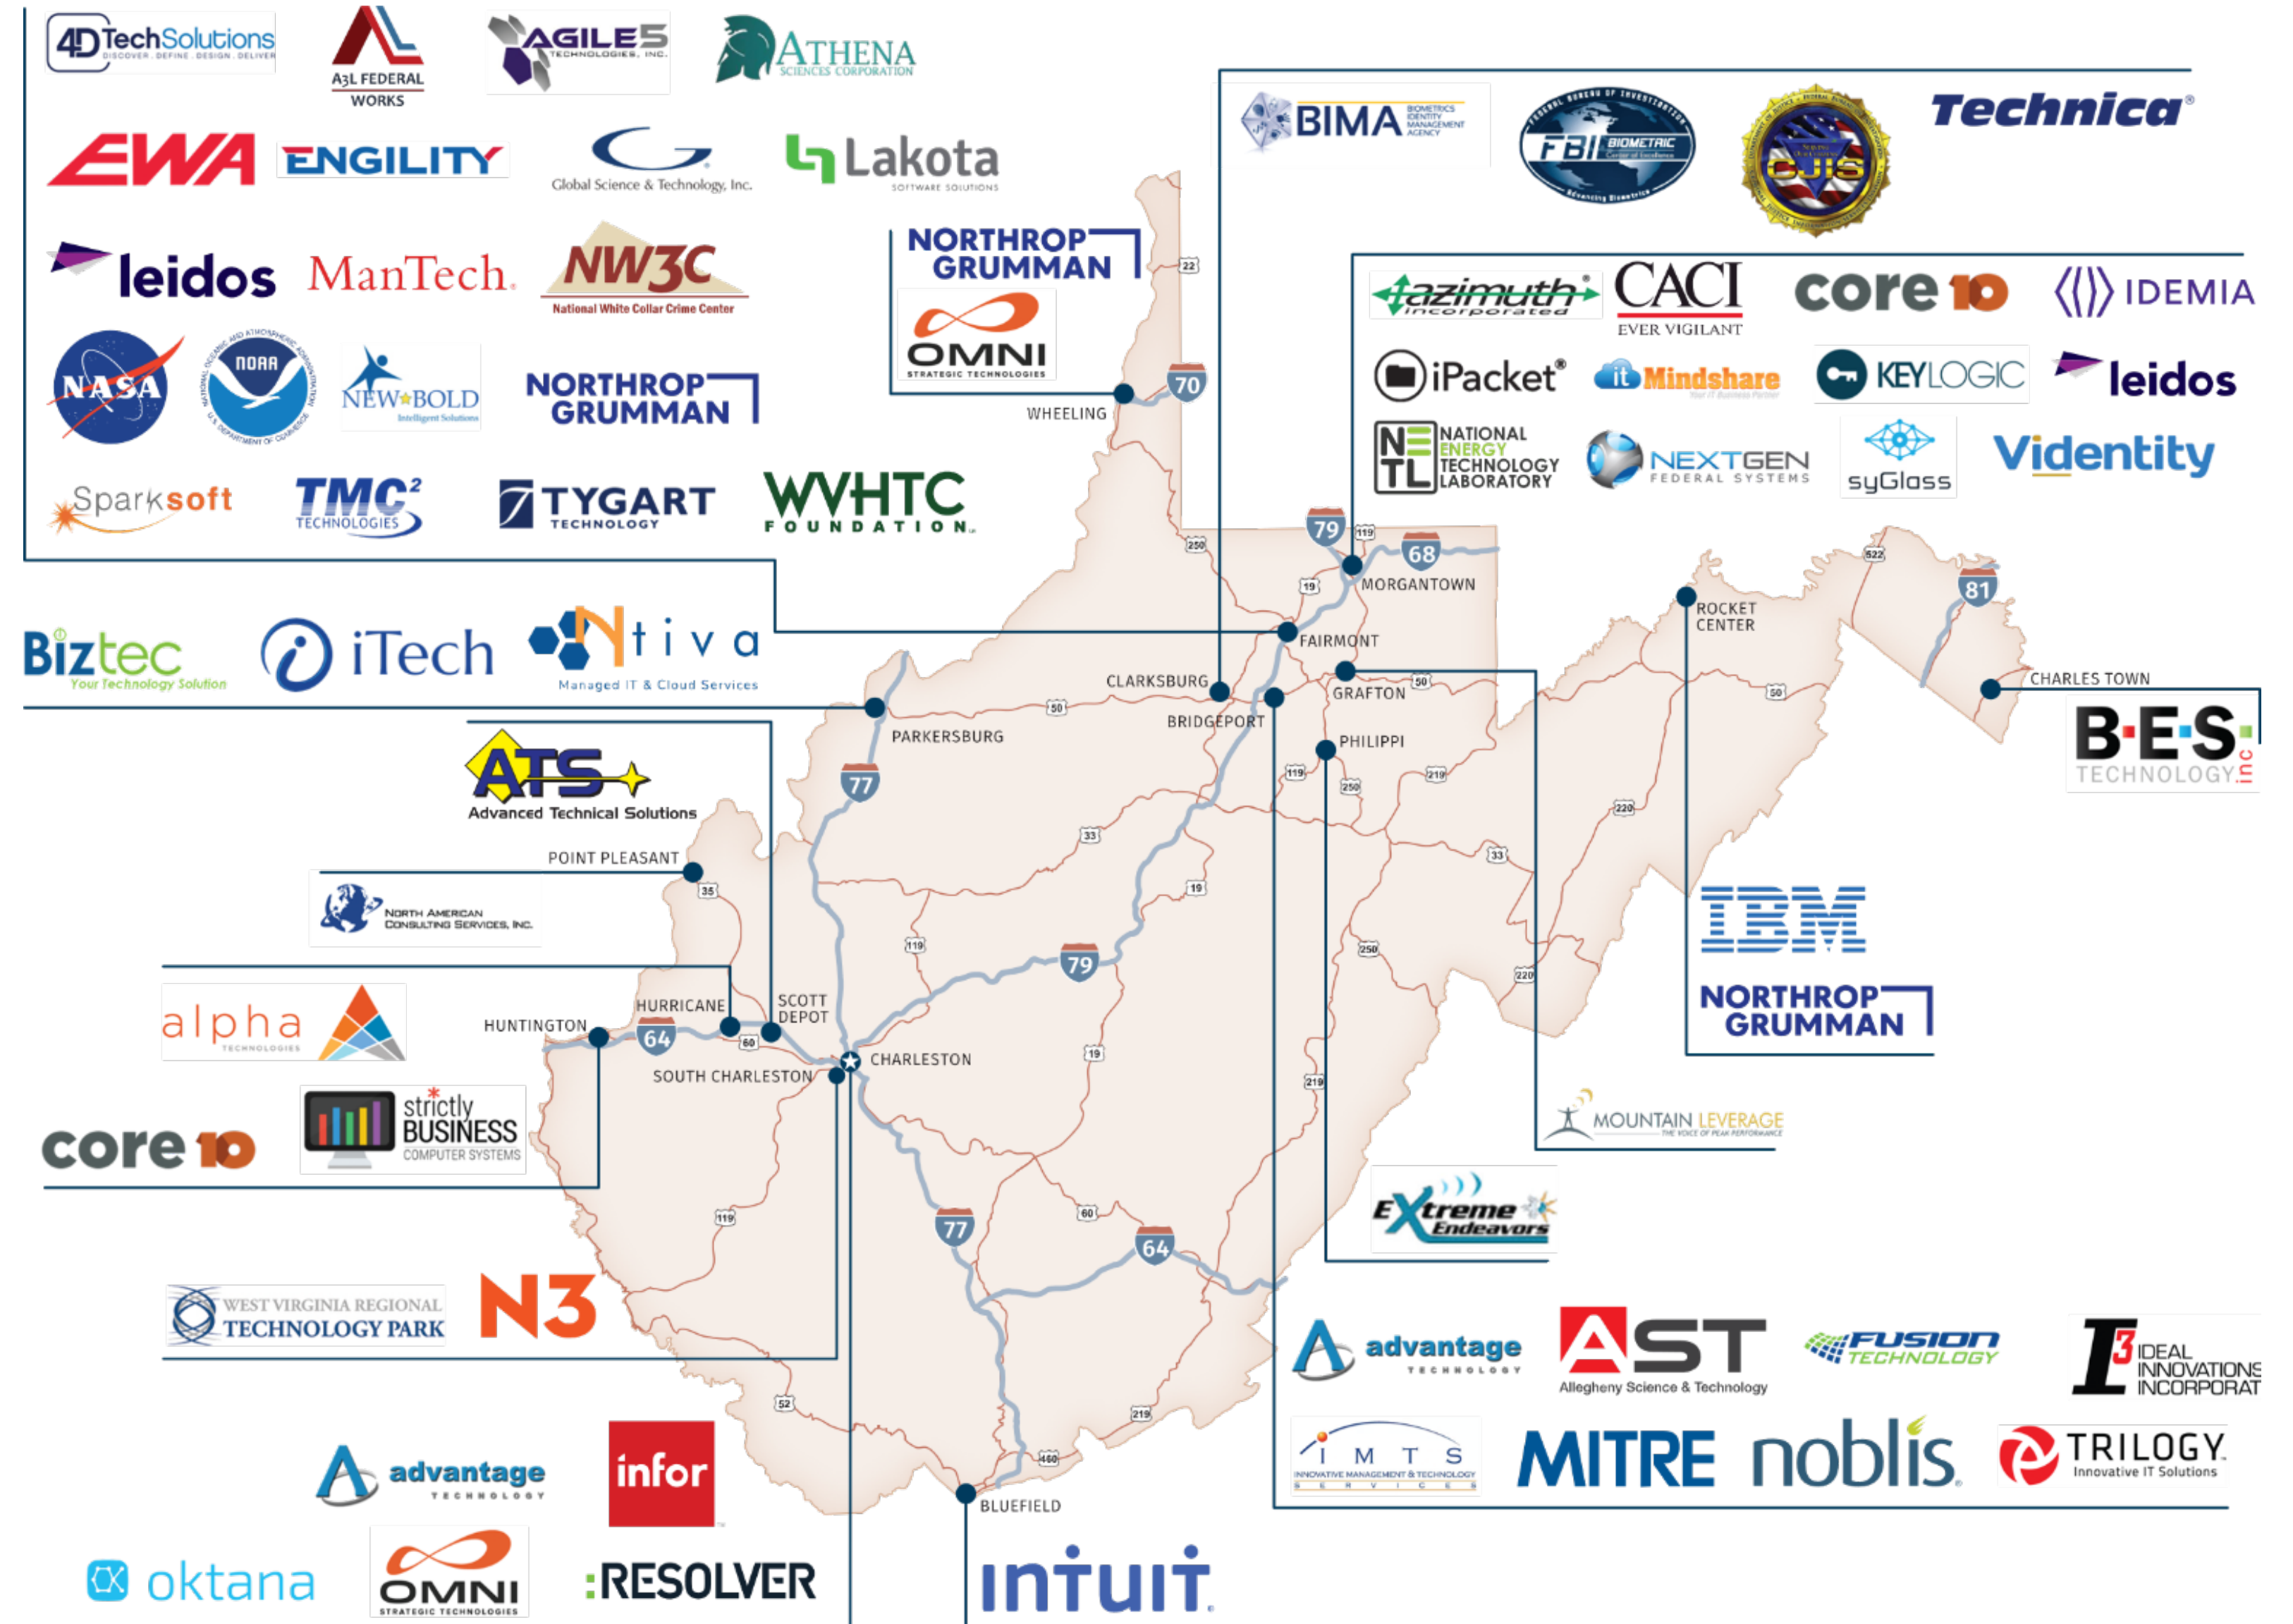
4D TechSolutions DISCOVER · DEFINE · DESIGN · DELIVER
A3L FEDERAL WORKS
AGILE5 TECHNOLOGIES, INC.
ATHENA SCIENCES CORPORATION
EWA
ENGILITY
Global Science & Technology, Inc.
Lakota SOFTWARE SOLUTIONS
leidos
ManTech
NW3C National White Collar Crime Center
NASA
NOAA
NEW★BOLD Intelligent Solutions
NORTHROP GRUMMAN
Sparksoft
TMC² TECHNOLOGIES
TYGART TECHNOLOGY
WVHTC FOUNDATION
NORTHROP GRUMMAN
OMNI STRATEGIC TECHNOLOGIES
WHEELING
BIMA BIOMETRICS IDENTITY MANAGEMENT AGENCY
FBI BIOMETRIC Center of Excellence
CJIS
Technica
azimuth incorporated
CACI EVER VIGILANT
core10
IDEMIA
iPacket
Mindshare
KEYLOGIC
leidos
NATIONAL ENERGY TECHNOLOGY LABORATORY
NEXTGEN FEDERAL SYSTEMS
syGlass
Videntity
MORGANTOWN
FAIRMONT
ROCKET CENTER
CHARLES TOWN
B·E·S· TECHNOLOGY inc
Biztec Your Technology Solution
iTech
Ntiva Managed IT & Cloud Services
CLARKSBURG
BRIDGEPORT
GRAFTON
PHILIPPI
PARKERSBURG
ATS Advanced Technical Solutions
POINT PLEASANT
North American Consulting Services, Inc.
IBM
NORTHROP GRUMMAN
alpha TECHNOLOGIES
HUNTINGTON
HURRICANE
SCOTT DEPOT
CHARLESTON
SOUTH CHARLESTON
core10
strictly BUSINESS COMPUTER SYSTEMS
MOUNTAIN LEVERAGE THE VOICE OF PEAK PERFORMANCE
Extreme Endeavors
WEST VIRGINIA REGIONAL TECHNOLOGY PARK
N3
advantage TECHNOLOGY
AST Allegheny Science & Technology
FUSION TECHNOLOGY
I3 IDEAL INNOVATIONS INCORPORAT
IMTS INNOVATIVE MANAGEMENT & TECHNOLOGY SERVICES
MITRE
noblis
TRILOGY Innovative IT Solutions
advantage TECHNOLOGY
infor
BLUEFIELD
oktana
OMNI STRATEGIC TECHNOLOGIES
:RESOLVER
intuit
22 70 250 79 119 68 19 522 81 50 50 50 77 119 250 219 33 220 33 35 19 119 250 220 79 64 60 19 219 119 60 77 64 52 219 460